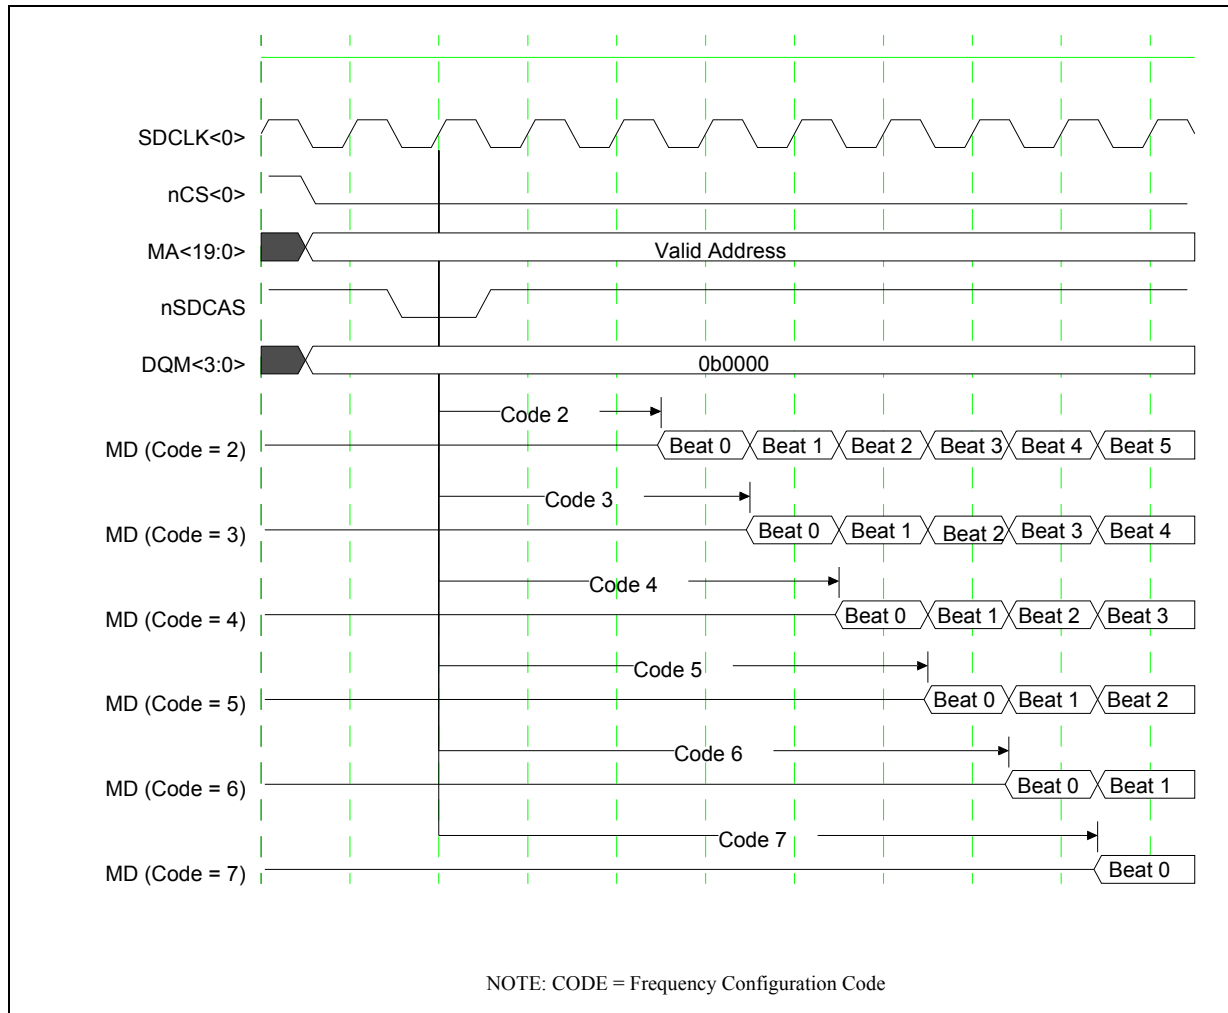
SDCLK<0>

nCS<0>

MA<19:0>

Valid Address

nSDCAS

DQM<3:0>

0b0000

Code 2

MD (Code = 2)

Beat 0 Beat 1 Beat 2 Beat 3 Beat 4 Beat 5

Code 3

MD (Code = 3)

Beat 0 Beat 1 Beat 2 Beat 3 Beat 4

Code 4

MD (Code = 4)

Beat 0 Beat 1 Beat 2 Beat 3

Code 5

MD (Code = 5)

Beat 0 Beat 1 Beat 2

Code 6

MD (Code = 6)

Beat 0 Beat 1

Code 7

MD (Code = 7)

Beat 0

NOTE: CODE = Frequency Configuration Code